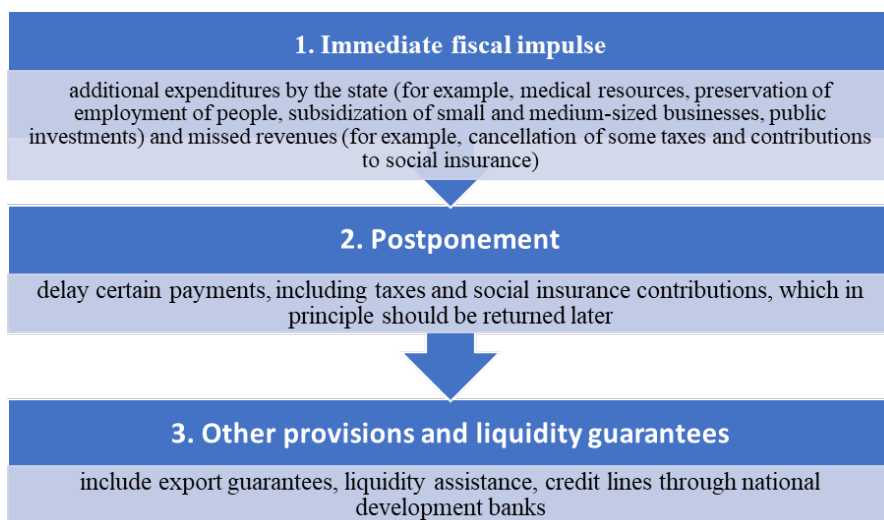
1. Immediate fiscal impulse

additional expenditures by the state (for example, medical resources, preservation of employment of people, subsidization of small and medium-sized businesses, public investments) and missed revenues (for example, cancellation of some taxes and contributions to social insurance)

2. Postponement

delay certain payments, including taxes and social insurance contributions, which in principle should be returned later

3. Other provisions and liquidity guarantees

include export guarantees, liquidity assistance, credit lines through national development banks